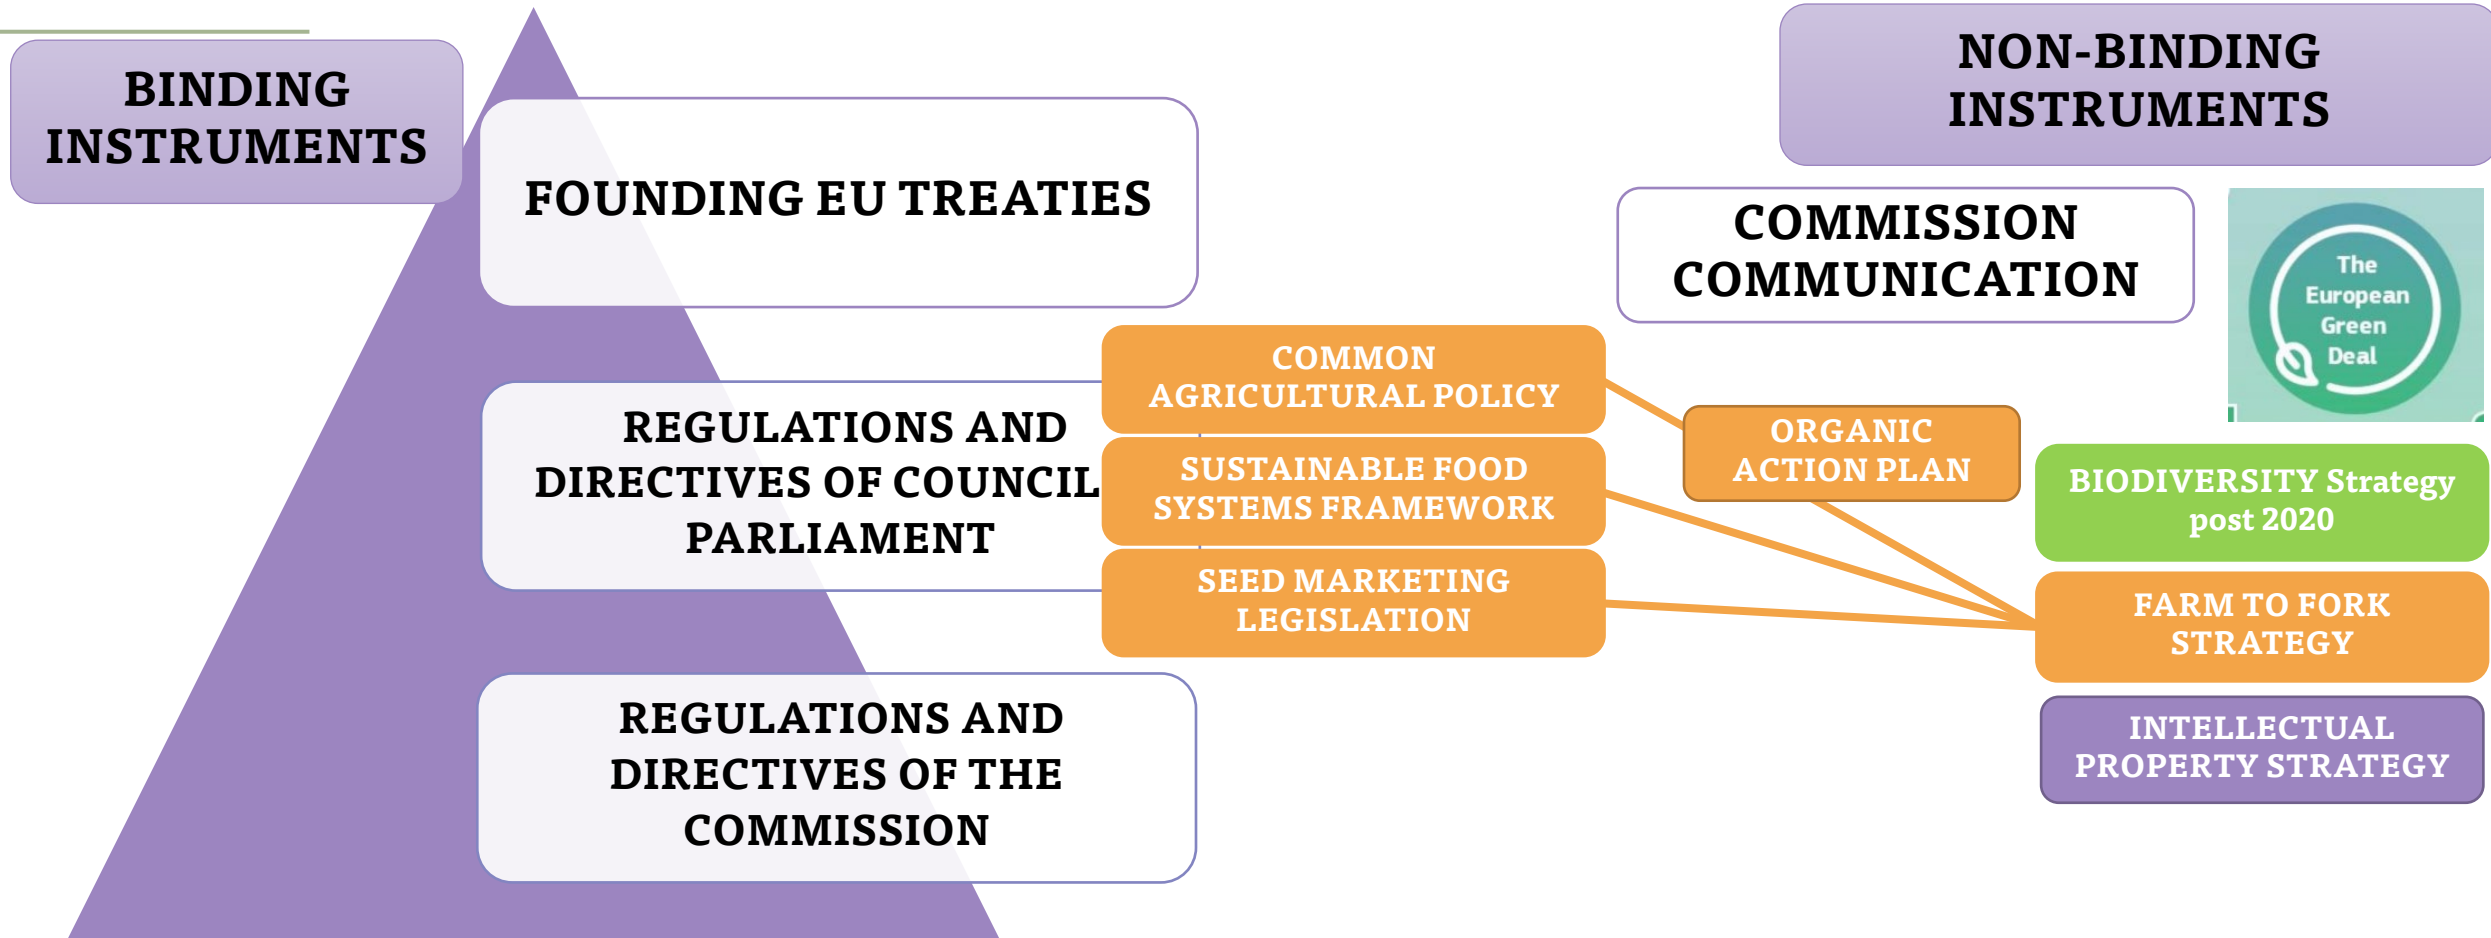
BINDING INSTRUMENTS

FOUNDING EU TREATIES

REGULATIONS AND DIRECTIVES OF COUNCIL PARLIAMENT

REGULATIONS AND DIRECTIVES OF THE COMMISSION

COMMON AGRICULTURAL POLICY

SUSTAINABLE FOOD SYSTEMS FRAMEWORK

SEED MARKETING LEGISLATION

NON-BINDING INSTRUMENTS

COMMISSION COMMUNICATION

The European Green Deal

ORGANIC ACTION PLAN

BIODIVERSITY Strategy post 2020

FARM TO FORK STRATEGY

INTELLECTUAL PROPERTY STRATEGY